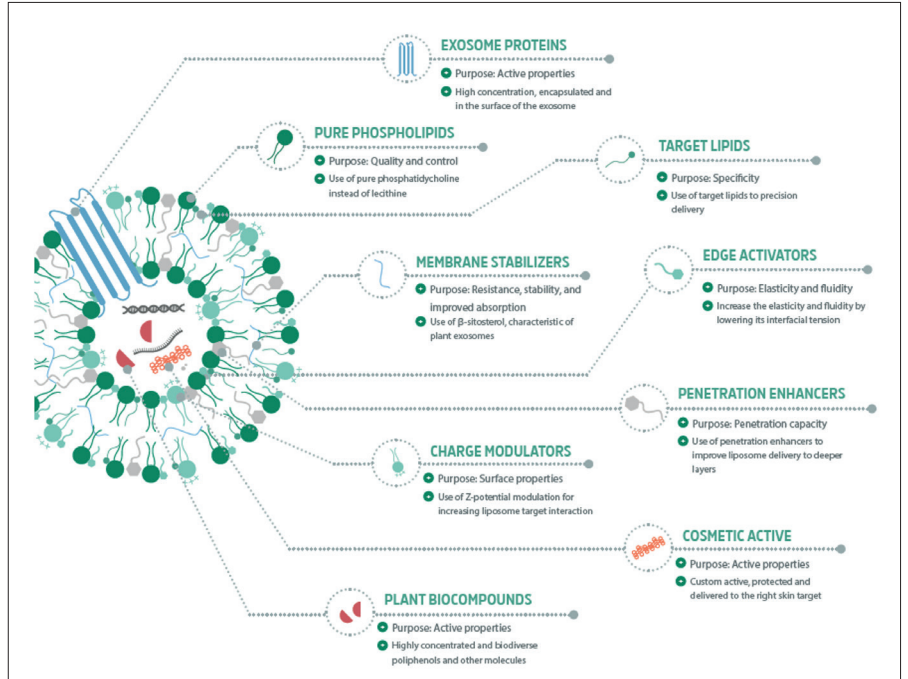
EXOSOME PROTEINS

Purpose: Active properties

High concentration, encapsulated and in the surface of the exosome

PURE PHOSPHOLIPIDS

Purpose: Quality and control

Use of pure phosphatidycholine instead of lecithine

TARGET LIPIDS

Purpose: Specificity

Use of target lipids to precision delivery

MEMBRANE STABILIZERS

Purpose: Resistance, stability, and improved absorption

Use of β-sitosterol, characteristic of plant exosomes

EDGE ACTIVATORS

Purpose: Elasticity and fluidity

Increase the elasticity and fluidity by lowering its interfacial tension

PENETRATION ENHANCERS

Purpose: Penetration capacity

Use of penetration enhancers to improve liposome delivery to deeper layers

CHARGE MODULATORS

Purpose: Surface properties

Use of Z-potential modulation for increasing liposome target interaction

COSMETIC ACTIVE

Purpose: Active properties

Custom active, protected and delivered to the right skin target

PLANT BIOCOMPOUNDS

Purpose: Active properties

Highly concentrated and biodiverse poliphenols and other molecules